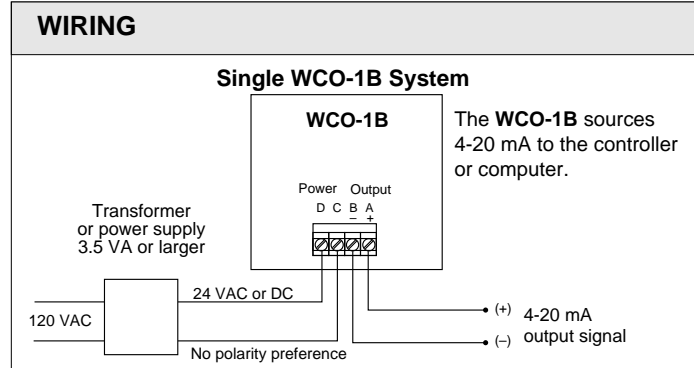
WIRING

Single WCO-1B System

WCO-1B

The WCO-1B sources 4-20 mA to the controller or computer.

Power Output
D C B A
– +

Transformer or power supply 3.5 VA or larger

24 VAC or DC

120 VAC

No polarity preference

(+) 4-20 mA
(–) output signal